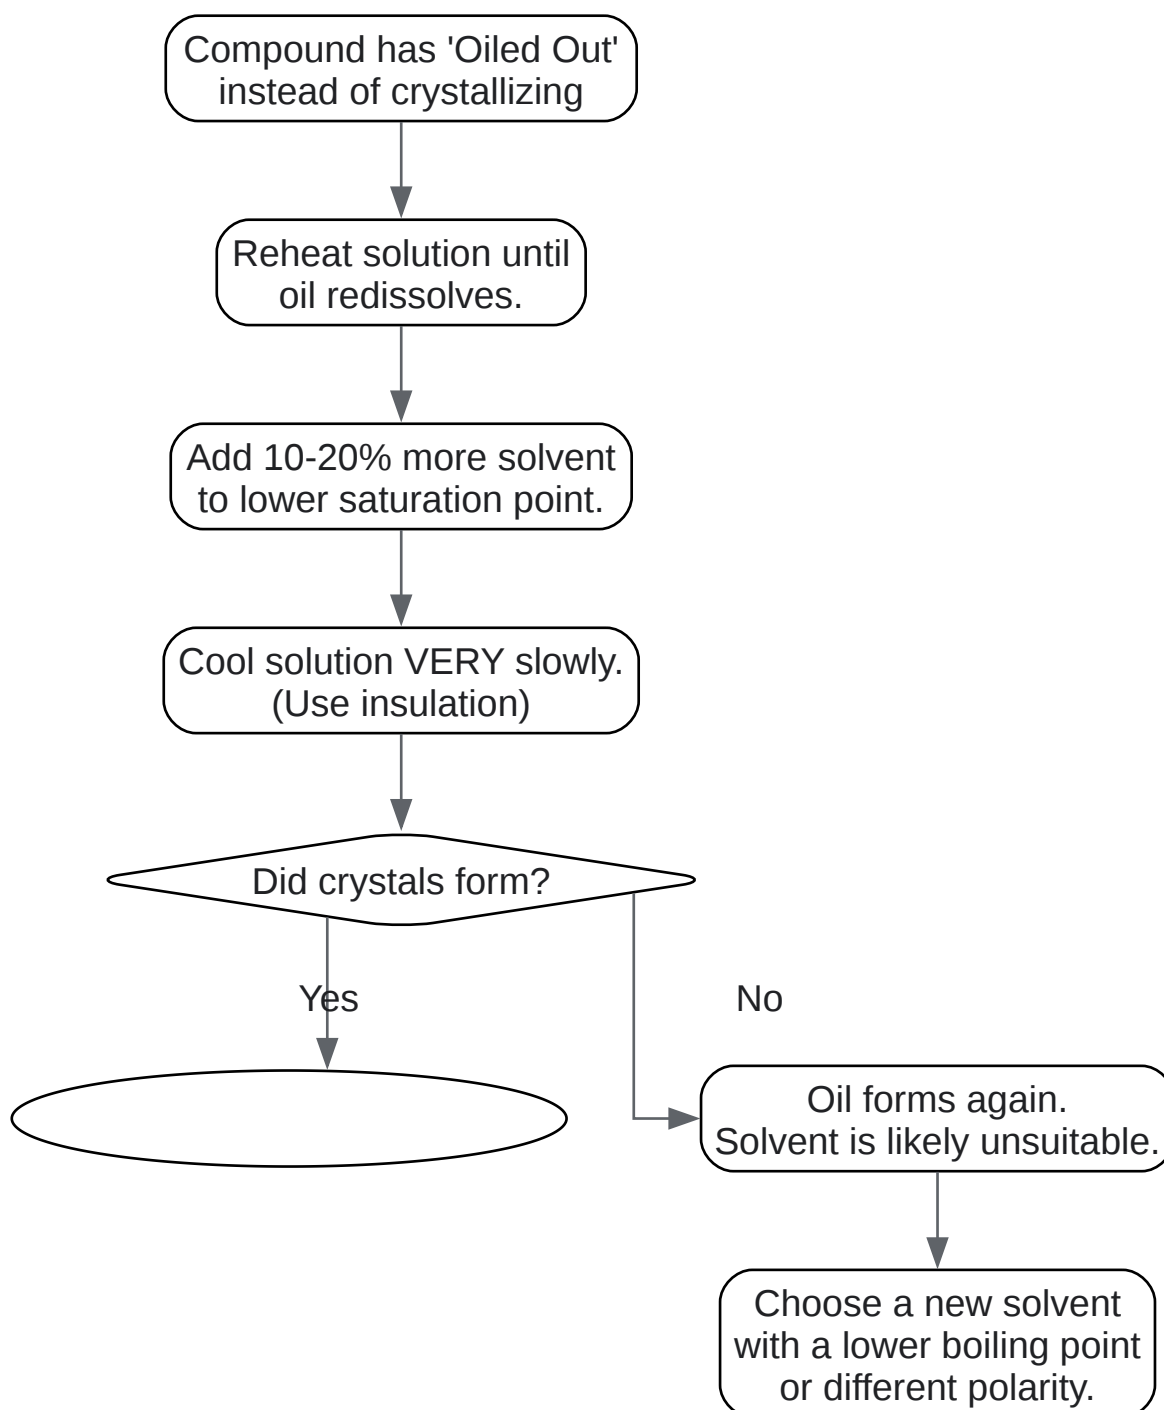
Compound has 'Oiled Out' instead of crystallizing

Reheat solution until oil redissolves.

Add 10-20% more solvent to lower saturation point.

Cool solution VERY slowly. (Use insulation)

Did crystals form?

Yes

No

Oil forms again. Solvent is likely unsuitable.

Choose a new solvent with a lower boiling point or different polarity.